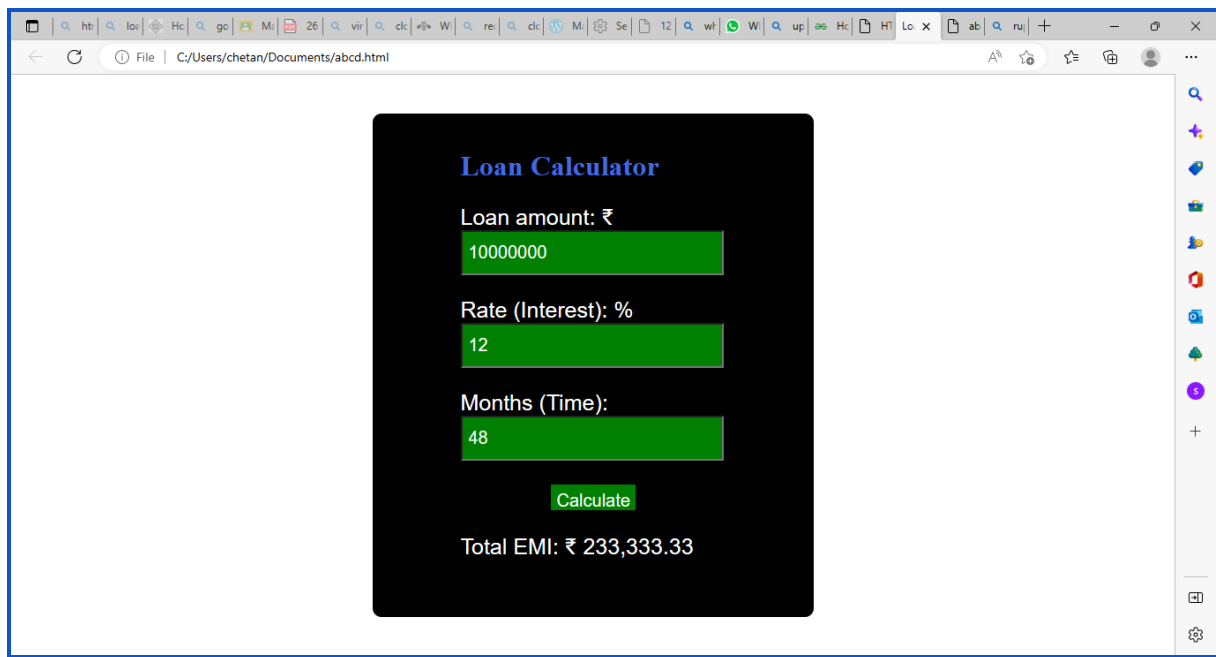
htt loa Hc go Ma 26 vir clc W rei clc Mi Se 12 wh W up Hc HT Lo ab ru

File | C:/Users/chetan/Documents/abcd.html

Loan Calculator

Loan amount: ₹

10000000

Rate (Interest): %

12

Months (Time):

48

Calculate

Total EMI: ₹ 233,333.33